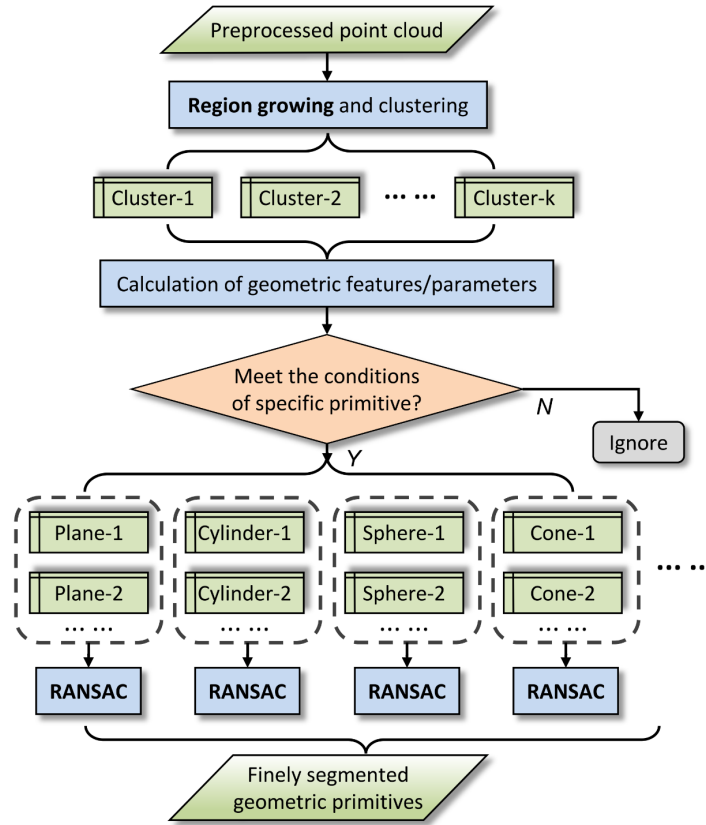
Preprocessed point cloud

**Region growing** and clustering

Cluster-1

Cluster-2

… …

Cluster-k

Calculation of geometric features/parameters

Meet the conditions of specific primitive?

N

Ignore

Y

Plane-1

Plane-2

… …

Cylinder-1

Cylinder-2

… …

Sphere-1

Sphere-2

… …

Cone-1

Cone-2

… …

… ..

RANSAC

RANSAC

RANSAC

RANSAC

Finely segmented geometric primitives